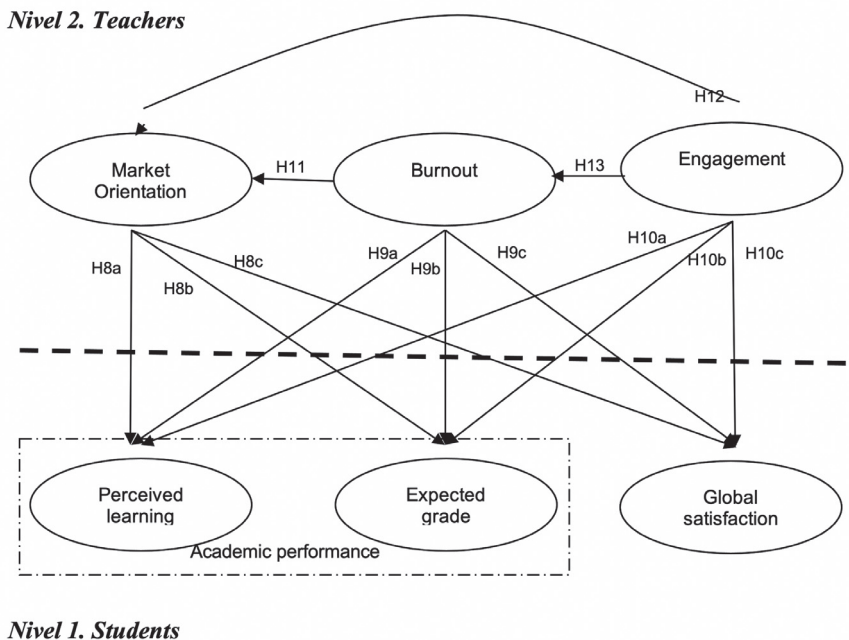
Nivel 2. Teachers

H12

Market Orientation

H11

Burnout

H13

Engagement

H8a

H8b

H8c

H9a

H9b

H9c

H10a

H10b

H10c

Perceived learning

Expected grade

Global satisfaction

Academic performance

Nivel 1. Students